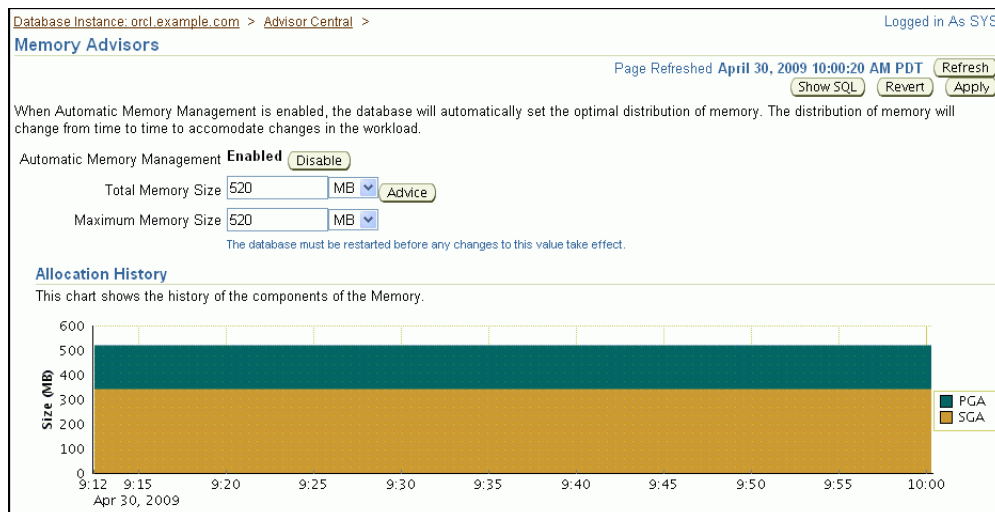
Database Instance: orcl.example.com > Advisor Central >

Logged in As SYS

Memory Advisors

Page Refreshed April 30, 2009 10:00:20 AM PDT Refresh

Show SQL Revert Apply

When Automatic Memory Management is enabled, the database will automatically set the optimal distribution of memory. The distribution of memory will change from time to time to accomodate changes in the workload.

Automatic Memory Management Enabled Disable

Total Memory Size 520 MB Advice

Maximum Memory Size 520 MB

The database must be restarted before any changes to this value take effect.

Allocation History

This chart shows the history of the components of the Memory.

600
500
400
300
200
100
0

Size (MB)

9:12 9:15 9:20 9:25 9:30 9:35 9:40 9:45 9:50 9:55 10:00
Apr 30, 2009

PGA
SGA